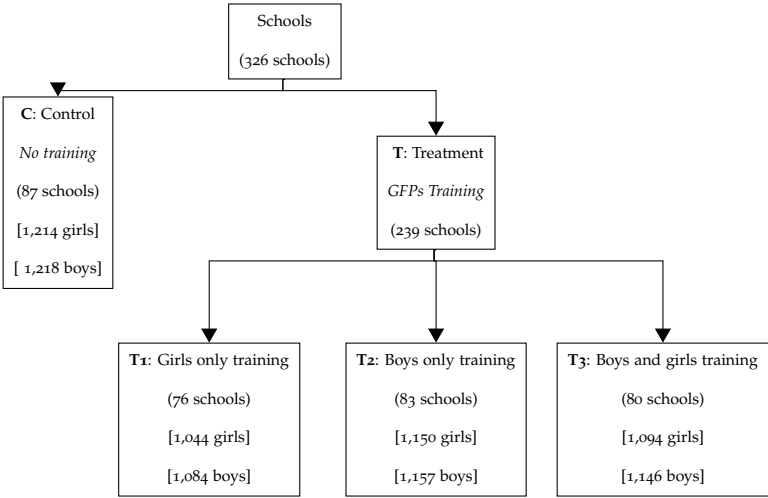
Schools

(326 schools)

**C**: Control

*No training*

(87 schools)

[1,214 girls]

[ 1,218 boys]

**T**: Treatment

*GFPs Training*

(239 schools)

**T1**: Girls only training

(76 schools)

[1,044 girls]

[1,084 boys]

**T2**: Boys only training

(83 schools)

[1,150 girls]

[1,157 boys]

**T3**: Boys and girls training

(80 schools)

[1,094 girls]

[1,146 boys]